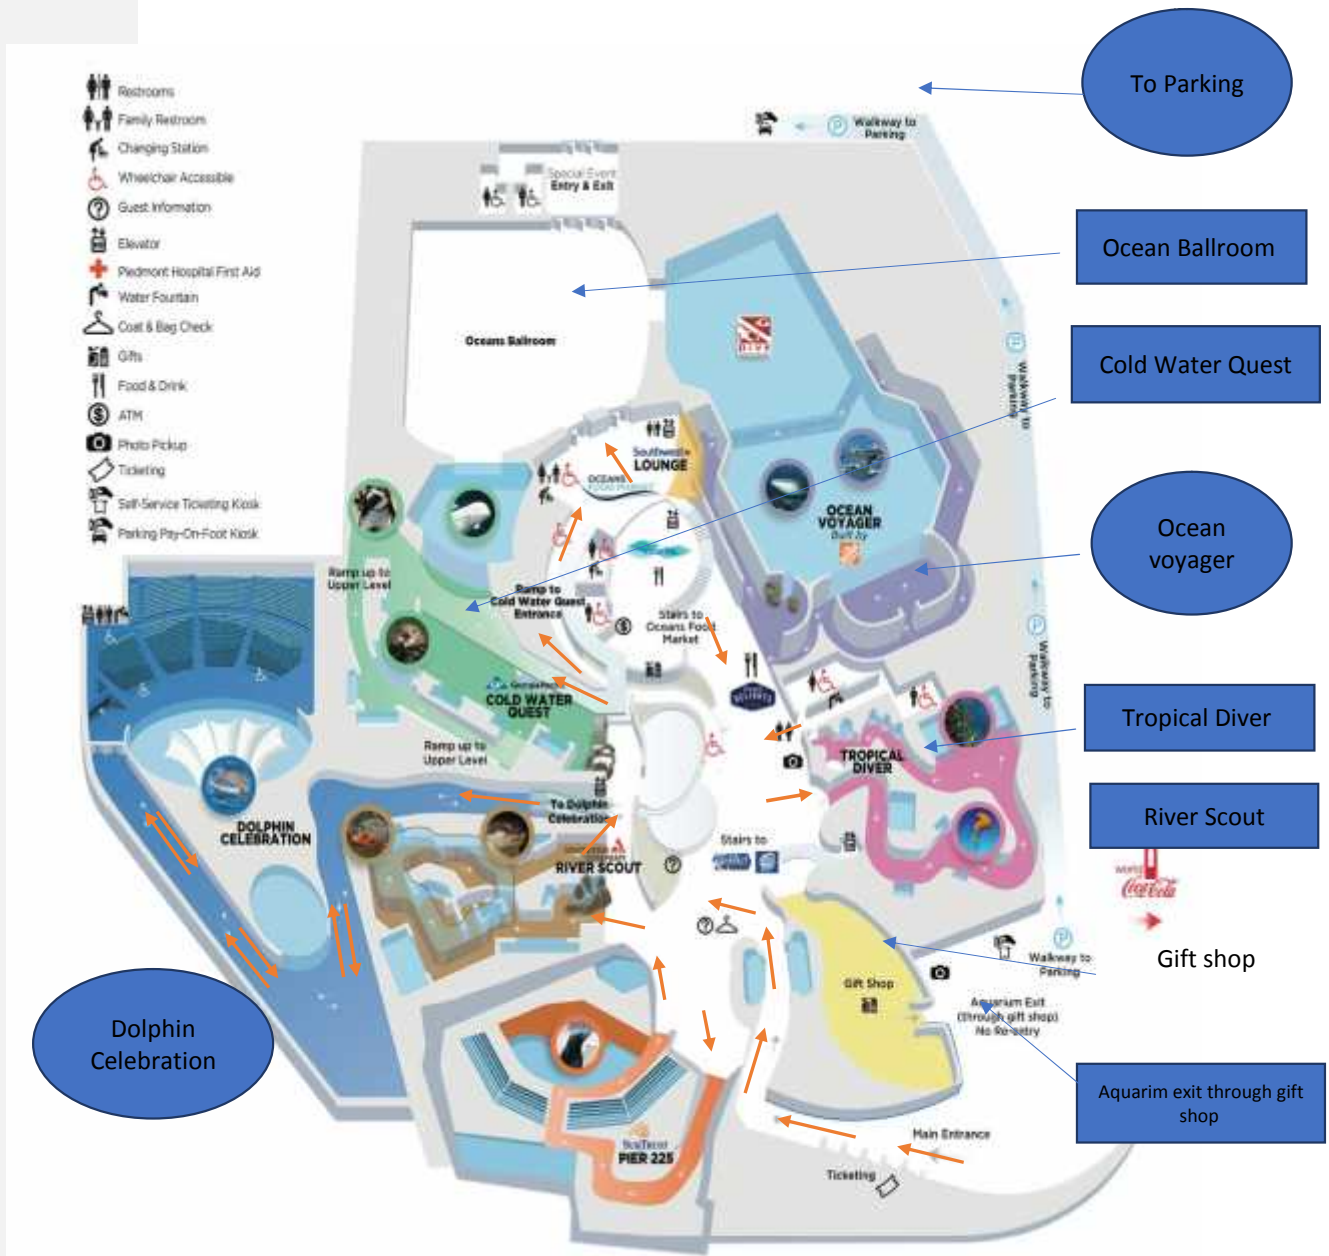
Restrooms
Family Restroom
Changing Station
Wheelchair Accessible
Guest Information
Elevator
Piedmont Hospital First Aid
Water Fountain
Coat & Bag Check
Gifts
Food & Drink
ATM
Photo Pickup
Ticketing
Self-Service Ticketing Kiosk
Parking Pay-On-Foot Kiosk

To Parking

Walkway to Parking

Special Event Entry & Exit

Ocean Ballroom

Oceans Ballroom

Cold Water Quest

Southwest LOUNGE

OCEAN VOYAGER

Ocean voyager

Walkway to Parking

Ramp up to Upper Level

Ramp to Cold Water Quest Entrance

Stairs to Oceans Food Market

COLD WATER QUEST

Tropical Diver

TROPICAL DIVER

River Scout

Ramp up to Upper Level

To Dolphin Celebration

DOLPHIN CELEBRATION

RIVER SCOUT

Stairs to

Gift shop

Walkway to Parking

Gift Shop

Aquarium Exit (through gift shop) No Re-entry

Dolphin Celebration

Aquarim exit through gift shop

PIER 225

Main Entrance

Ticketing